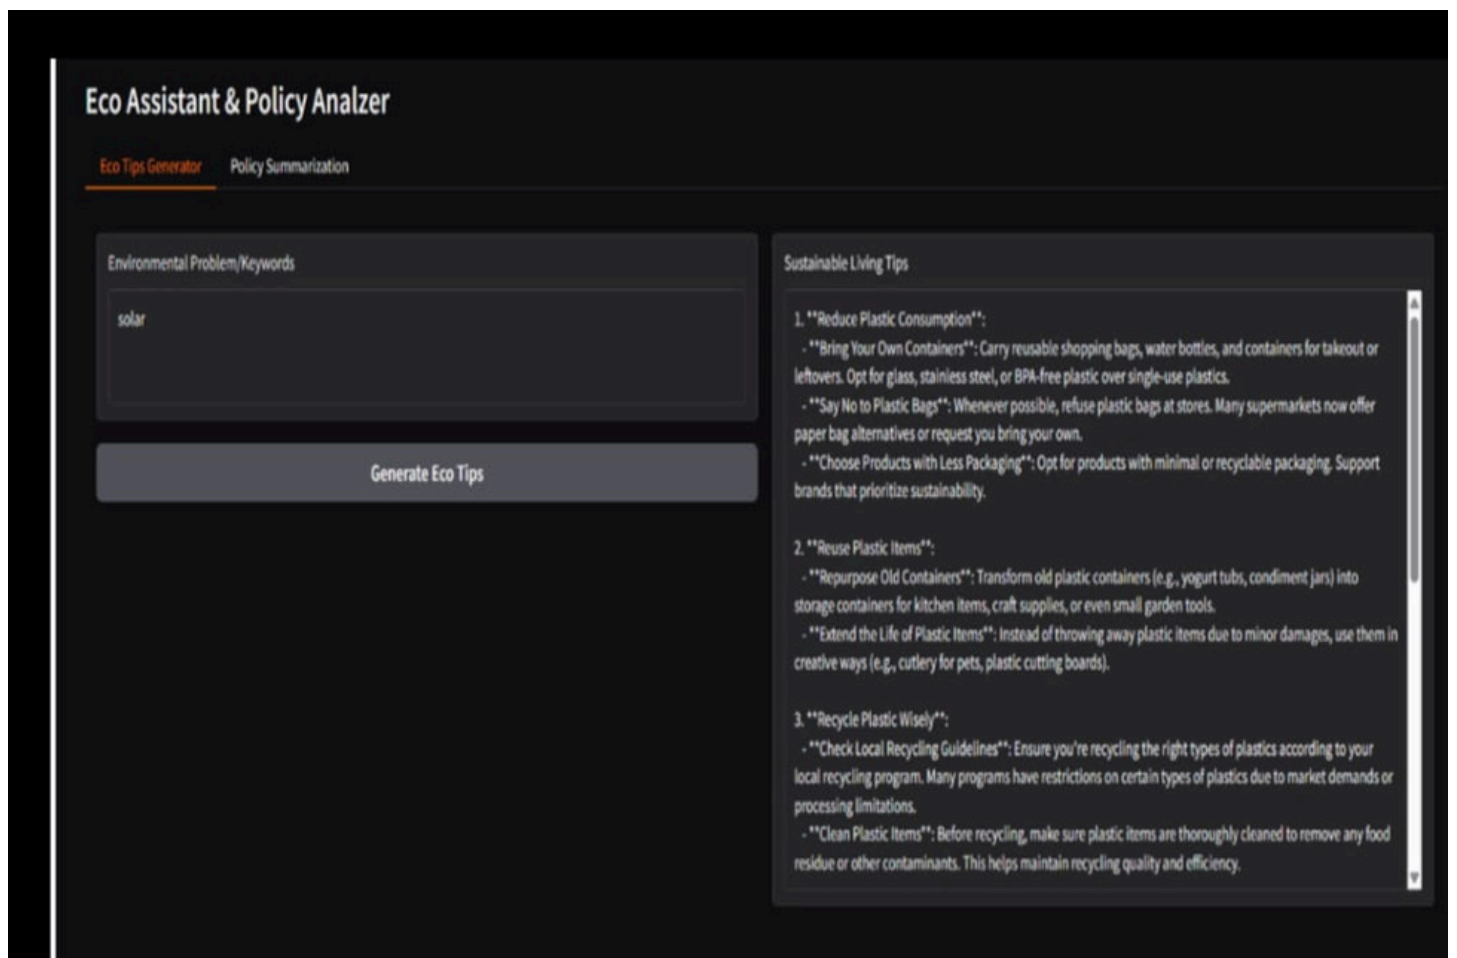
Eco Assistant & Policy Analzer

Eco Tips Generator

Policy Summarization

Environmental Problem/Keywords

solar

Generate Eco Tips

Sustainable Living Tips

1. **Reduce Plastic Consumption**:
- **Bring Your Own Containers**: Carry reusable shopping bags, water bottles, and containers for takeout or leftovers. Opt for glass, stainless steel, or BPA-free plastic over single-use plastics.
- **Say No to Plastic Bags**: Whenever possible, refuse plastic bags at stores. Many supermarkets now offer paper bag alternatives or request you bring your own.
- **Choose Products with Less Packaging**: Opt for products with minimal or recyclable packaging. Support brands that prioritize sustainability.

2. **Reuse Plastic Items**:
- **Repurpose Old Containers**: Transform old plastic containers (e.g., yogurt tubs, condiment jars) into storage containers for kitchen items, craft supplies, or even small garden tools.
- **Extend the Life of Plastic Items**: Instead of throwing away plastic items due to minor damages, use them in creative ways (e.g., cutlery for pets, plastic cutting boards).

3. **Recycle Plastic Wisely**:
- **Check Local Recycling Guidelines**: Ensure you're recycling the right types of plastics according to your local recycling program. Many programs have restrictions on certain types of plastics due to market demands or processing limitations.
- **Clean Plastic Items**: Before recycling, make sure plastic items are thoroughly cleaned to remove any food residue or other contaminants. This helps maintain recycling quality and efficiency.